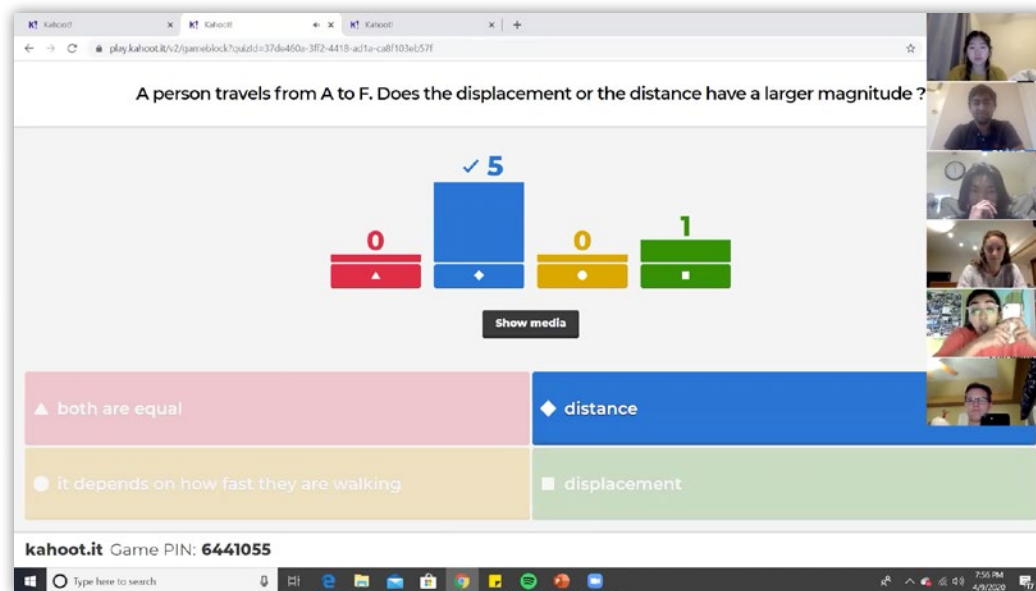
K! Kahoot! × K! Kahoot! × K! Kahoot! × +

play.kahoot.it/v2/gameblock?quizId=37de460a-3ff2-4418-ad1a-ca8f103eb57f

A person travels from A to F. Does the displacement or the distance have a larger magnitude ?

0

✓ 5

0

1

Show media

both are equal

distance

it depends on how fast they are walking

displacement

kahoot.it Game PIN: 6441055

Type here to search

7:56 PM
4/9/2020